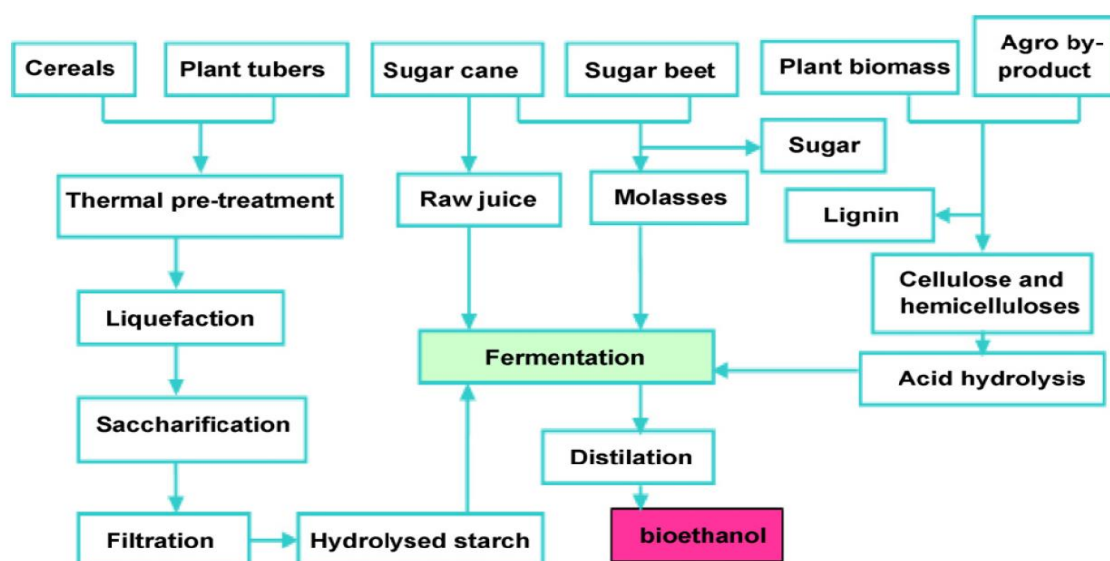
Cereals

Plant tubers

Sugar cane

Sugar beet

Plant biomass

Agro by-product

Sugar

Thermal pre-treatment

Raw juice

Molasses

Lignin

Cellulose and hemicelluloses

Liquefaction

Fermentation

Acid hydrolysis

Saccharification

Distilation

Filtration

Hydrolysed starch

bioethanol